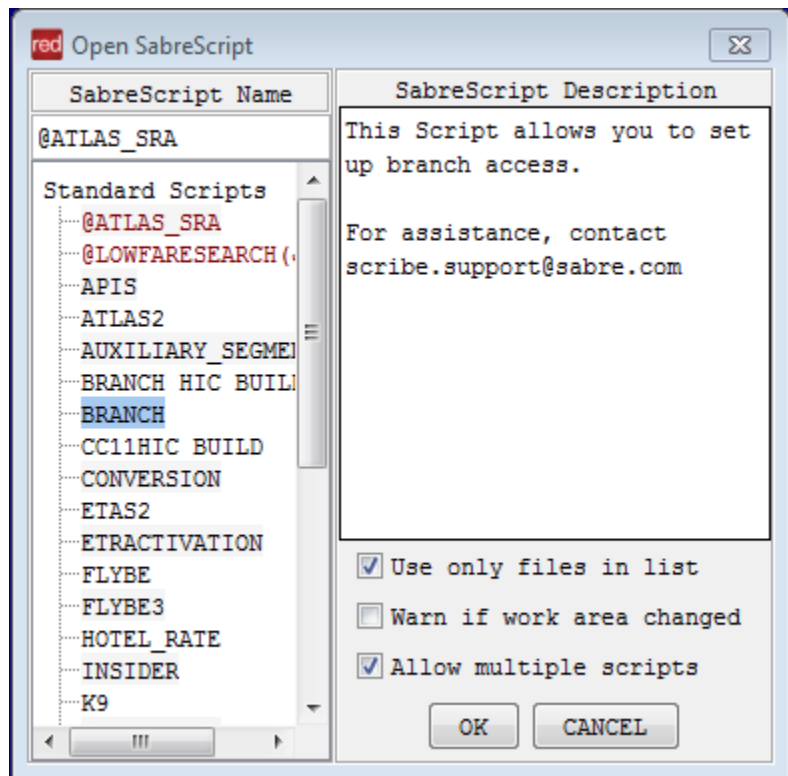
red Open SabreScript

SabreScript Name

@ATLAS_SRA

Standard Scripts
@ATLAS_SRA
@LOWFARESEARCH(
APIS
ATLAS2
AUXILIARY_SEGME
BRANCH HIC BUIL
BRANCH
CC11HIC BUILD
CONVERSION
ETAS2
ETRACTIVATION
FLYBE
FLYBE3
HOTEL_RATE
INSIDER
K9

SabreScript Description

This Script allows you to set up branch access.

For assistance, contact scribe.support@sabre.com

Use only files in list
Warn if work area changed
Allow multiple scripts

OK
CANCEL